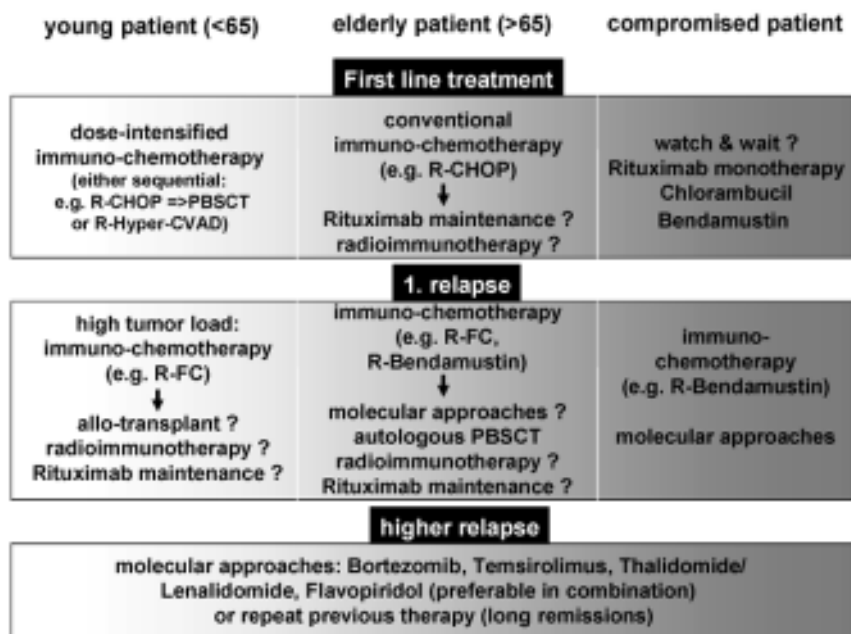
young patient (<65)

elderly patient (>65)

compromised patient

First line treatment

dose-intensified immuno-chemotherapy (either sequential: e.g. R-CHOP =>PBSCT or R-Hyper-CVAD)

conventional immuno-chemotherapy (e.g. R-CHOP)
↓
Rituximab maintenance ?
radioimmunotherapy ?

watch & wait ?
Rituximab monotherapy
Chlorambucil
Bendamustin

1. relapse

high tumor load: immuno-chemotherapy (e.g. R-FC)
↓
allo-transplant ?
radioimmunotherapy ?
Rituximab maintenance ?

immuno-chemotherapy (e.g. R-FC, R-Bendamustin)
↓
molecular approaches ?
autologous PBSCT
radioimmunotherapy ?
Rituximab maintenance ?

immuno-chemotherapy (e.g. R-Bendamustin)

molecular approaches

higher relapse

molecular approaches: Bortezomib, Temsirolimus, Thalidomide/ Lenalidomide, Flavopiridol (preferable in combination) or repeat previous therapy (long remissions)